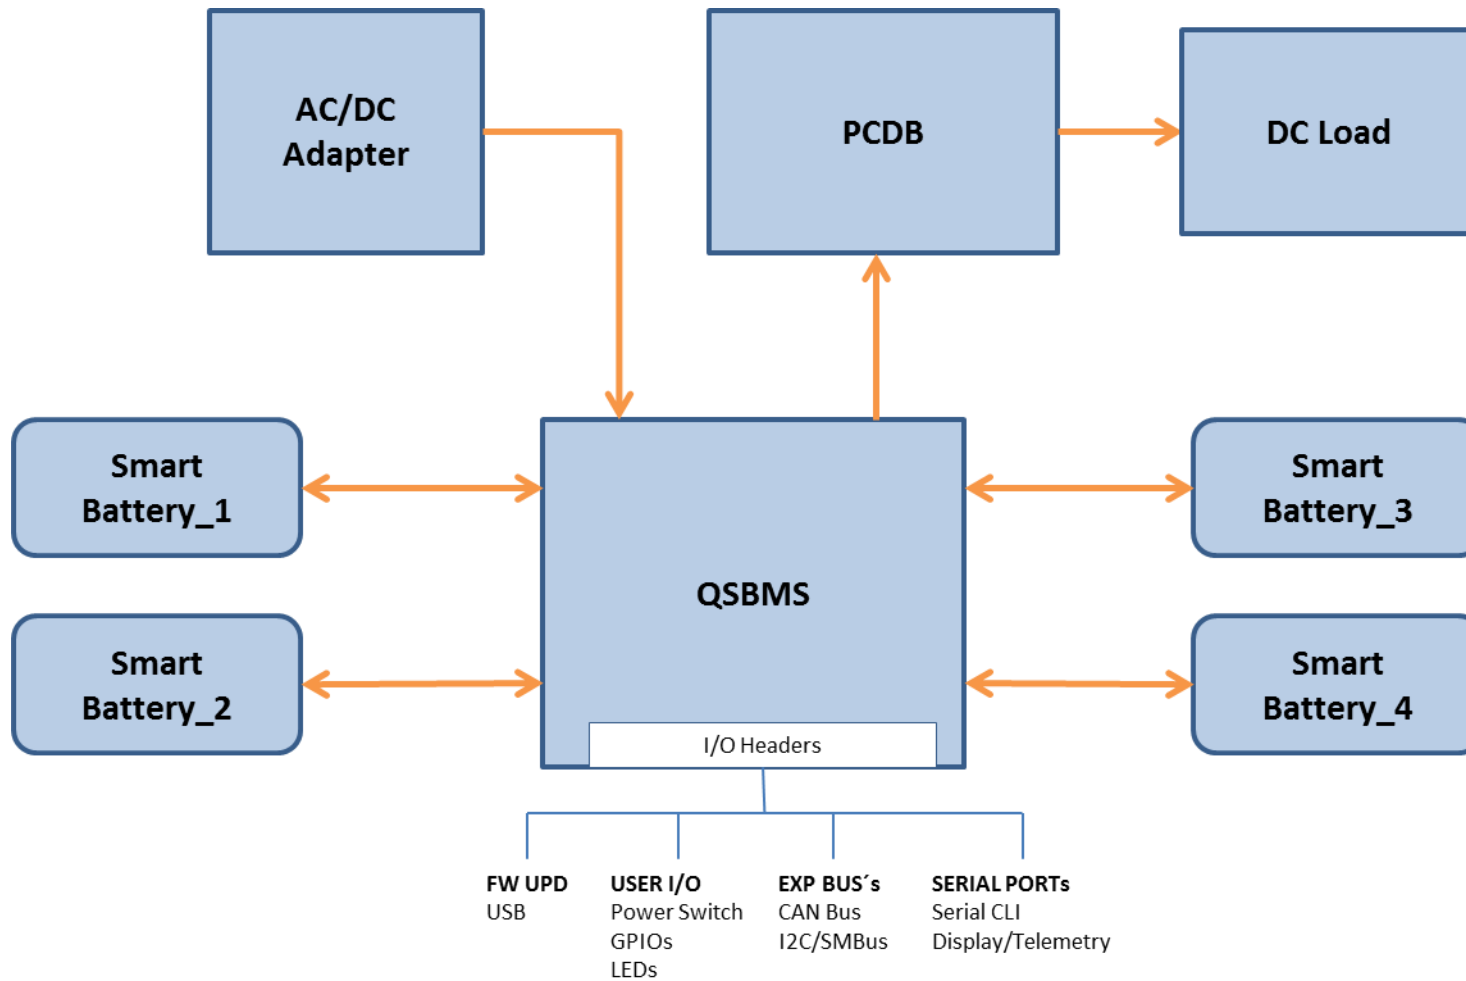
AC/DC Adapter

PCDB

DC Load

Smart Battery_1

QSBMS

Smart Battery_3

Smart Battery_2

Smart Battery_4

I/O Headers

FW UPD
USB

USER I/O
Power Switch
GPIOs
LEDs

EXP BUS´s
CAN Bus
I2C/SMBus

SERIAL PORTs
Serial CLI
Display/Telemetry